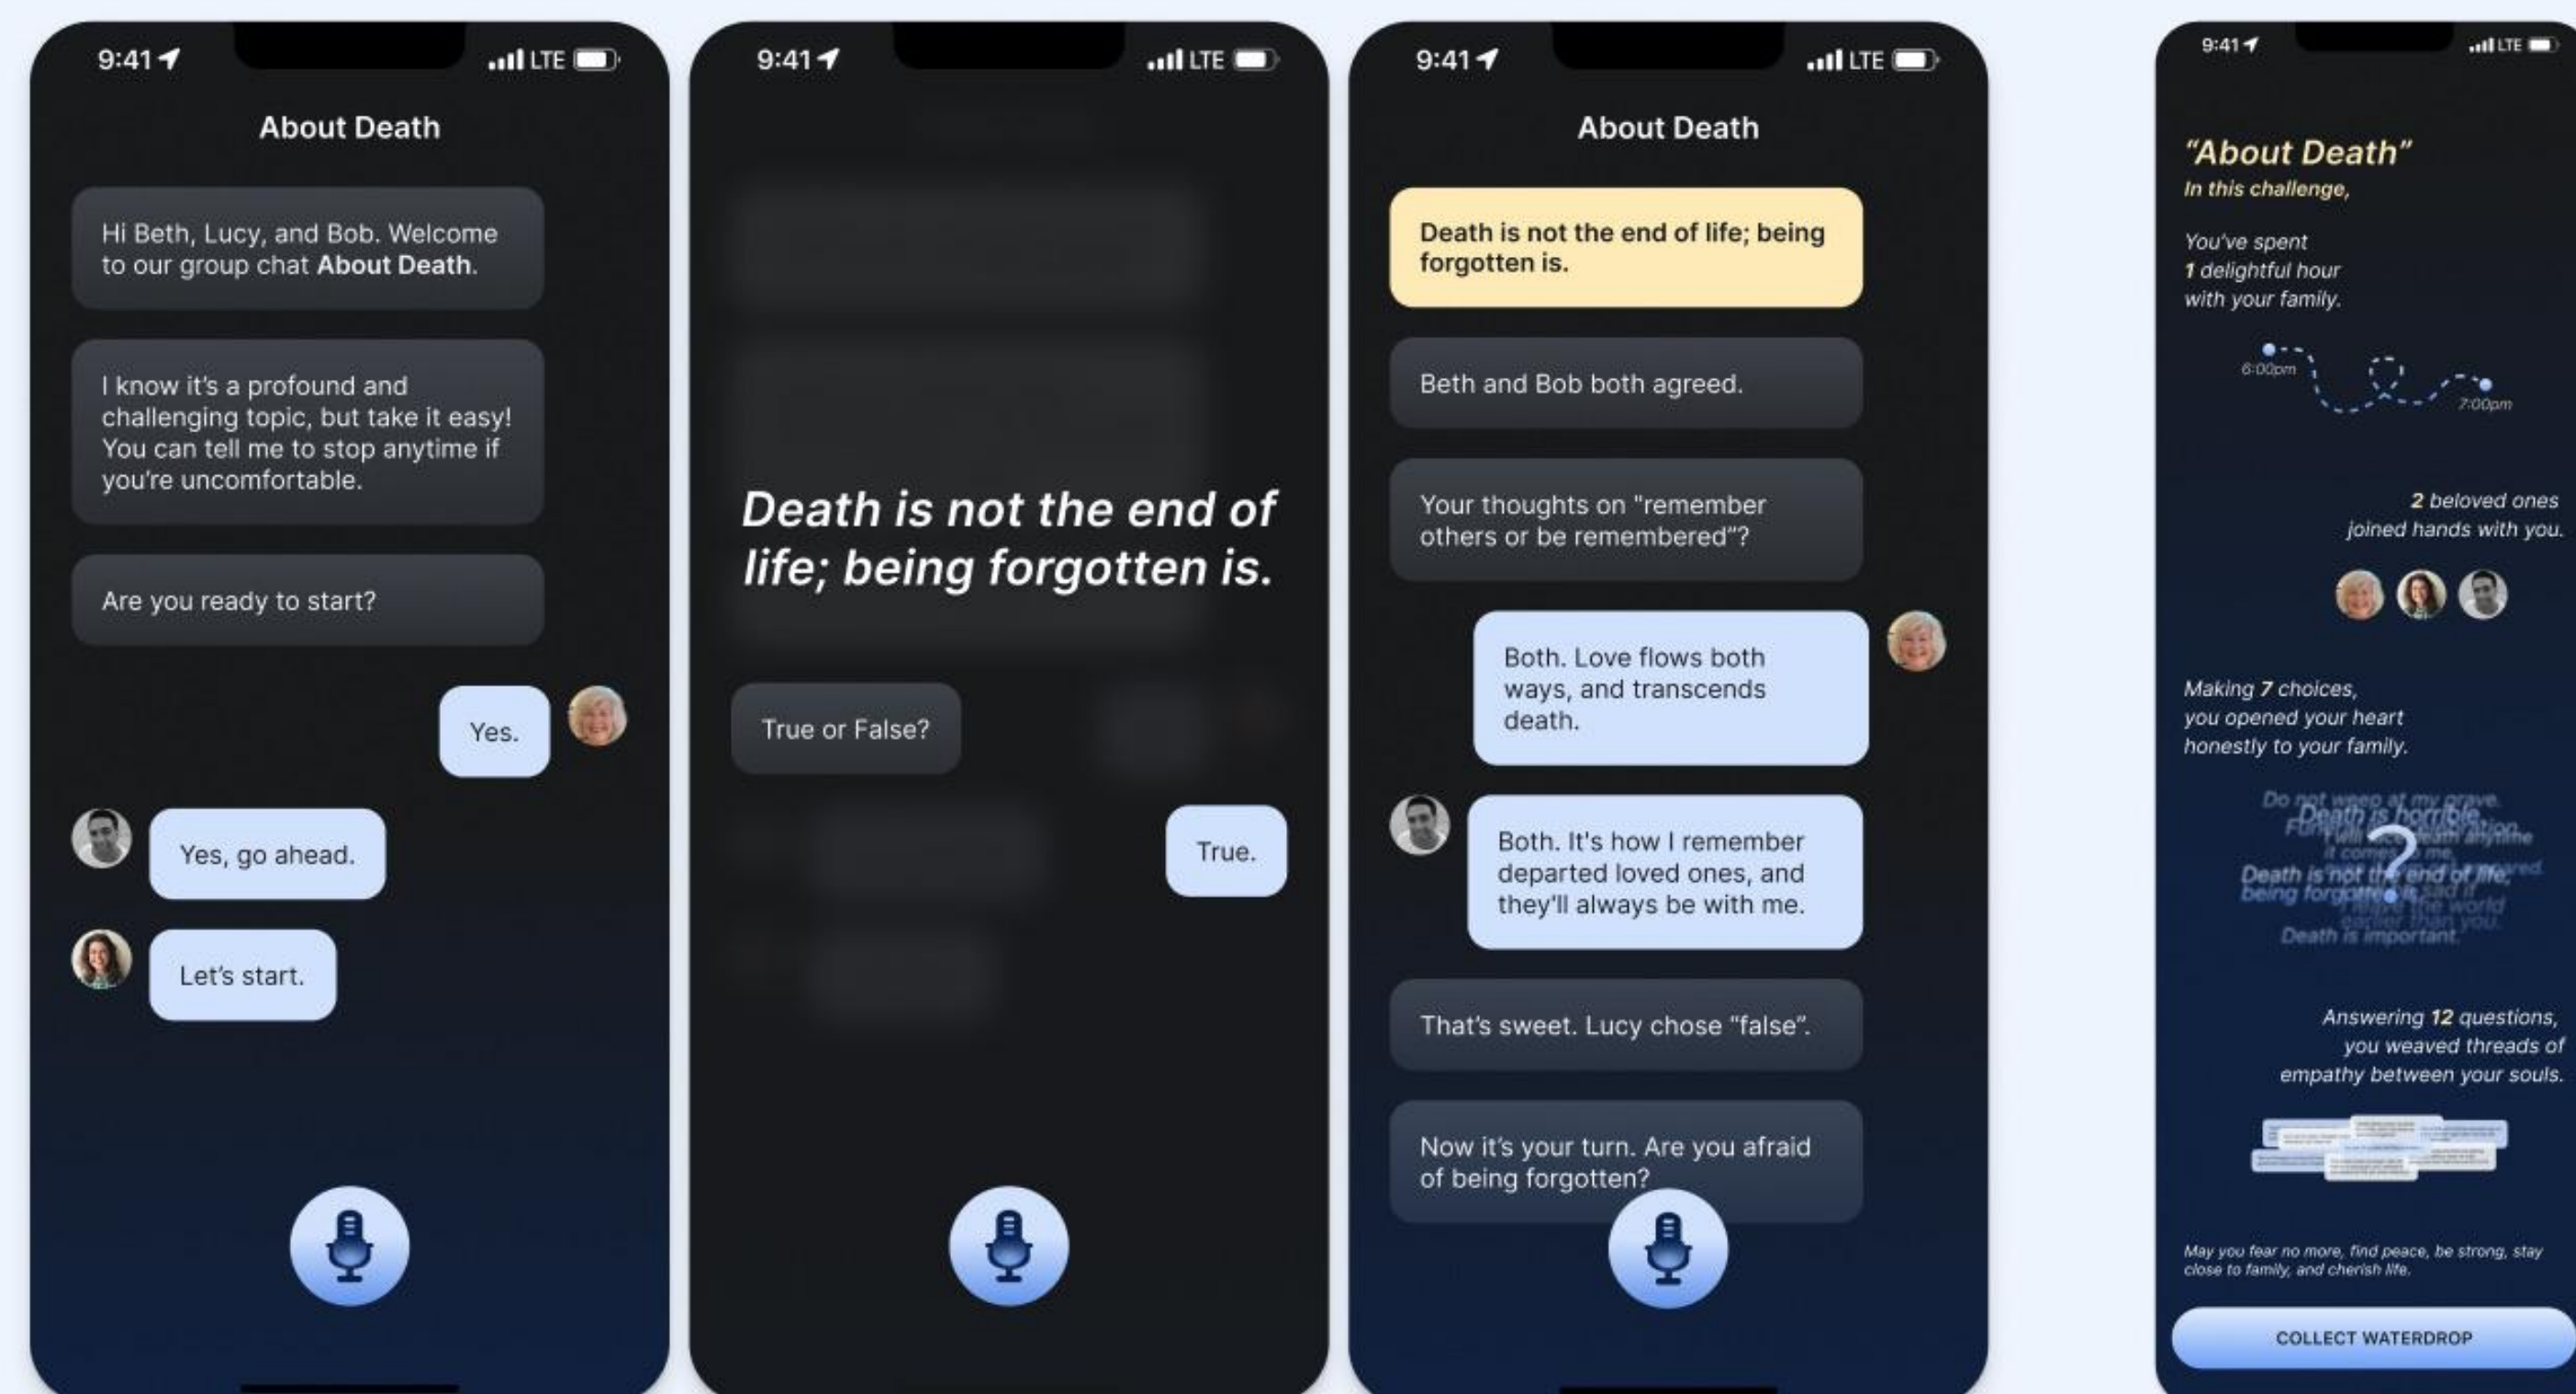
9:41 LTE

About Death

Hi Beth, Lucy, and Bob. Welcome to our group chat **About Death**.

I know it's a profound and challenging topic, but take it easy! You can tell me to stop anytime if you're uncomfortable.

Are you ready to start?

Yes.

Yes, go ahead.

Let's start.

9:41 LTE

Death is not the end of life; being forgotten is.

True or False?

True.

9:41 LTE

About Death

Death is not the end of life; being forgotten is.

Beth and Bob both agreed.

Your thoughts on "remember others or be remembered"?

Both. Love flows both ways, and transcends death.

Both. It's how I remember departed loved ones, and they'll always be with me.

That's sweet. Lucy chose "false".

Now it's your turn. Are you afraid of being forgotten?

9:41 LTE

"About Death"

In this challenge,

You've spent 1 delightful hour with your family.

6:00pm

7:00pm

2 beloved ones joined hands with you.

Making 7 choices, you opened your heart honestly to your family.

Do not weep at my grave. Death is horrible. Death is not the end of life; being forgotten is. Death is important.

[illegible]

Answering 12 questions, you weaved threads of empathy between your souls.

May you fear no more, find peace, be strong, stay close to family, and cherish life.

COLLECT WATERDROP